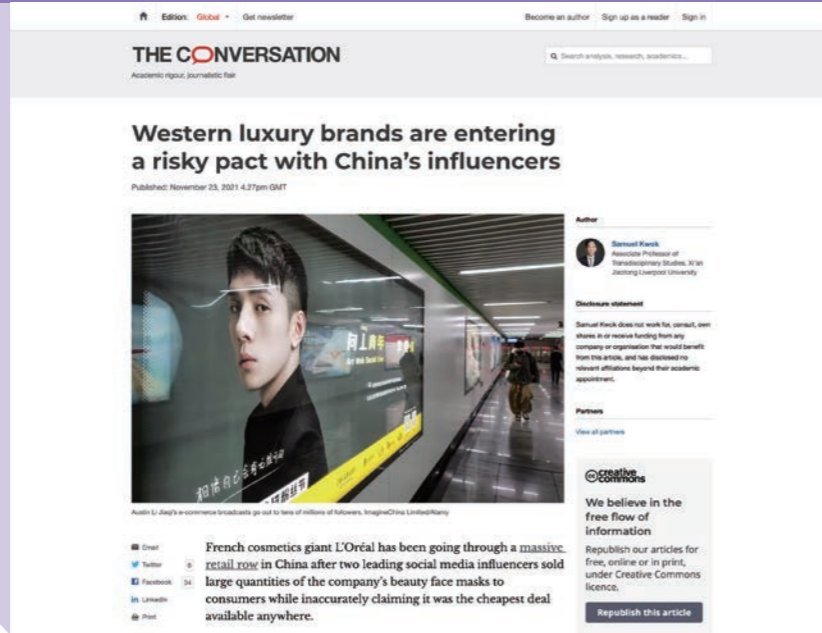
Edition: Global Get newsletter Become an author Sign up as a reader Sign in

THE CONVERSATION
Academic rigour, journalistic flair

Search analysis, research, academics...

Western luxury brands are entering a risky pact with China's influencers

Published: November 23, 2021 4.27pm GMT

向上青年

Austin Li Jiaqi's e-commerce broadcasts go out to tens of millions of followers. ImagineChina Limited/Alamy

Author

Samuel Kwok
Associate Professor of Transdisciplinary Studies, Xi'an Jiaotong Liverpool University

Disclosure statement

Samuel Kwok does not work for, consult, own shares in or receive funding from any company or organisation that would benefit from this article, and has disclosed no relevant affiliations beyond their academic appointment.

Partners

View all partners

Email
Twitter 6
Facebook 34
LinkedIn
Print

French cosmetics giant L'Oréal has been going through a massive retail row in China after two leading social media influencers sold large quantities of the company's beauty face masks to consumers while inaccurately claiming it was the cheapest deal available anywhere.

creative commons

We believe in the free flow of information

Republish our articles for free, online or in print, under Creative Commons licence.

Republish this article